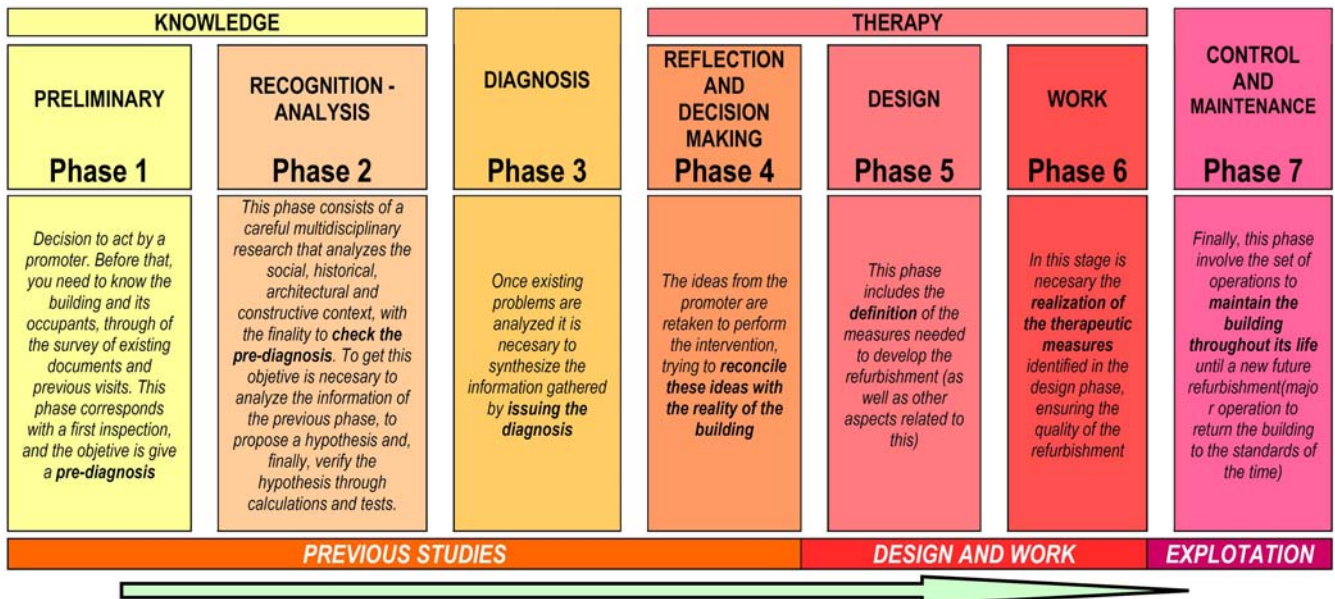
KNOWLEDGE

THERAPY

PRELIMINARY

Phase 1

Decision to act by a promoter. Before that, you need to know the building and its occupants, through of the survey of existing documents and previous visits. This phase corresponds with a first inspection, and the objective is give a **pre-diagnosis**

RECOGNITION - ANALYSIS

Phase 2

This phase consists of a careful multidisciplinary research that analyzes the social, historical, architectural and constructive context, with the finality to **check the pre-diagnosis**. To get this objetive is necesary to analyze the information of the previous phase, to propose a hypothesis and, finally, verify the hypothesis through calculations and tests.

DIAGNOSIS

Phase 3

Once existing problems are analyzed it is necesary to synthesize the information gathered by **issuing the diagnosis**

REFLECTION AND DECISION MAKING

Phase 4

The ideas from the promoter are retaken to perform the intervention, trying to **reconcile these ideas with the reality of the building**

DESIGN

Phase 5

This phase includes the **definition** of the measures needed to develop the refurbishment (as well as other aspects related to this)

WORK

Phase 6

In this stage is necesary the **realization of the therapeutic measures** identified in the design phase, ensuring the quality of the refurbishment

CONTROL AND MAINTENANCE

Phase 7

Finally, this phase involve the set of operations to **maintain the building throughout its life** until a new future refurbishment(major operation to return the building to the standards of the time)

PREVIOUS STUDIES

DESIGN AND WORK

EXPLOTATION